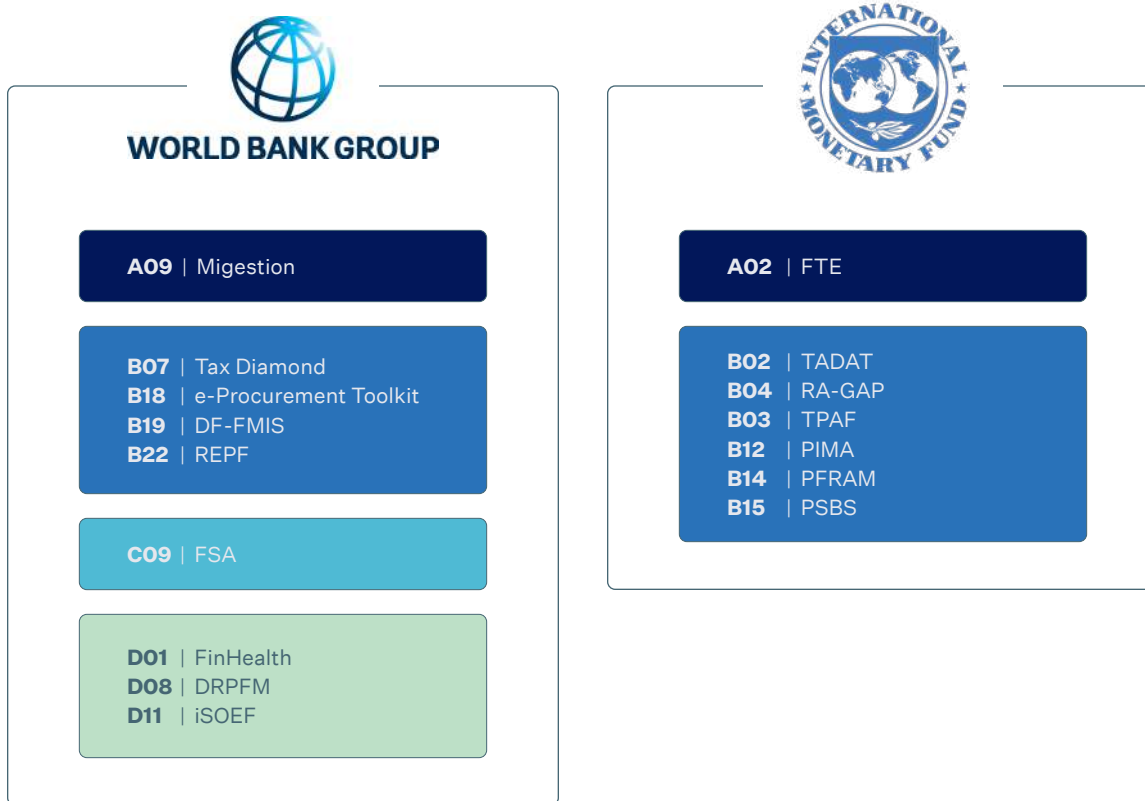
WORLD BANK GROUP

A09 | Migestion

B07 | Tax Diamond
B18 | e-Procurement Toolkit
B19 | DF-FMIS
B22 | REPF

C09 | FSA

D01 | FinHealth
D08 | DRPFM
D11 | iSOEF

INTERNATIONAL MONETARY FUND

A02 | FTE

B02 | TADAT
B04 | RA-GAP
B03 | TPAF
B12 | PIMA
B14 | PFRAM
B15 | PSBS